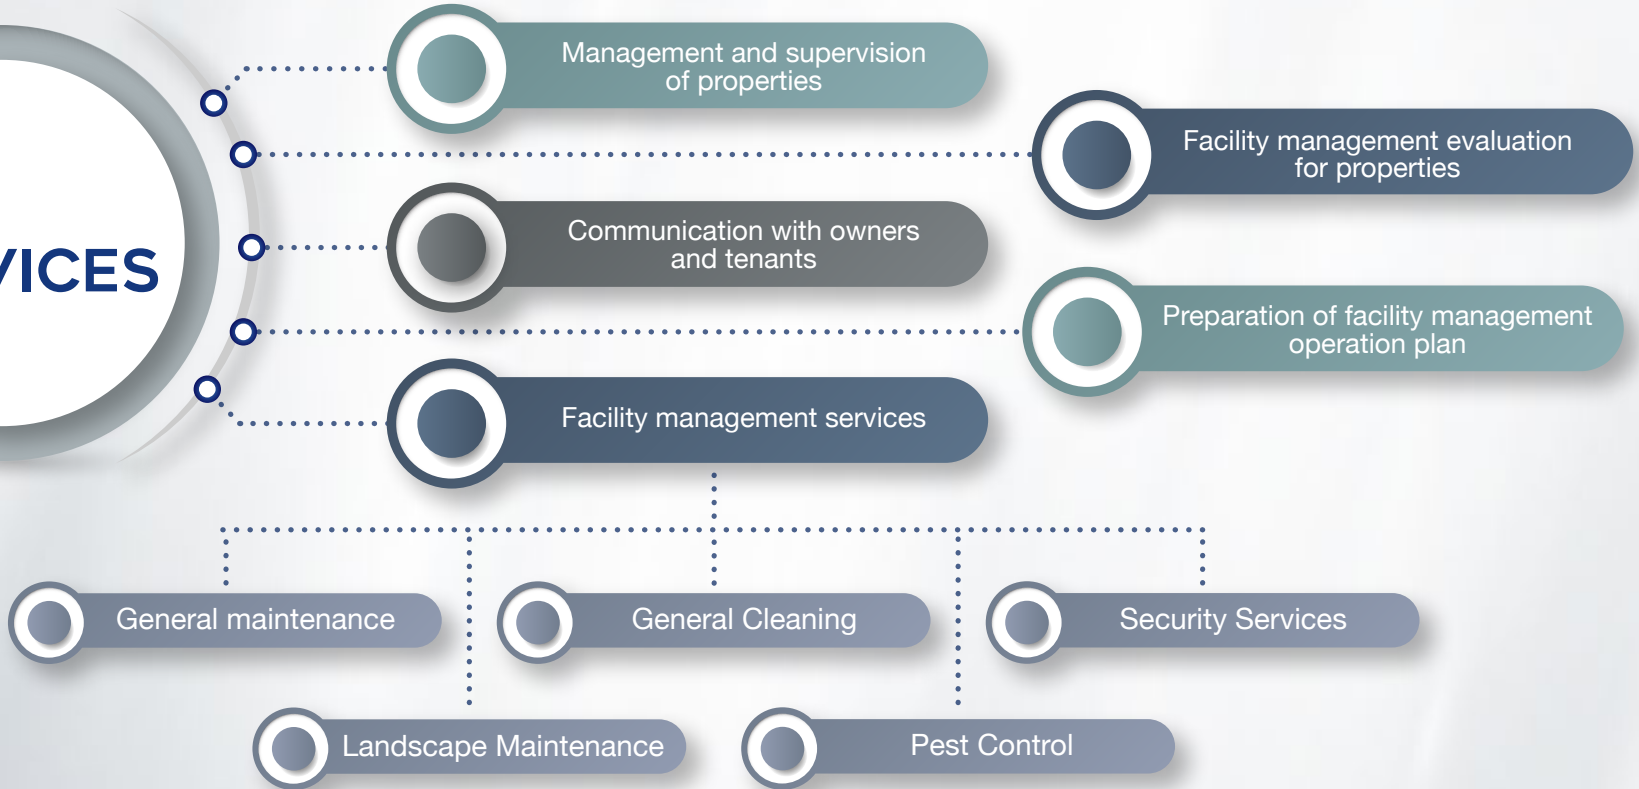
VICES

Management and supervision of properties

Facility management evaluation for properties

Communication with owners and tenants

Preparation of facility management operation plan

Facility management services

General maintenance

General Cleaning

Security Services

Landscape Maintenance

Pest Control